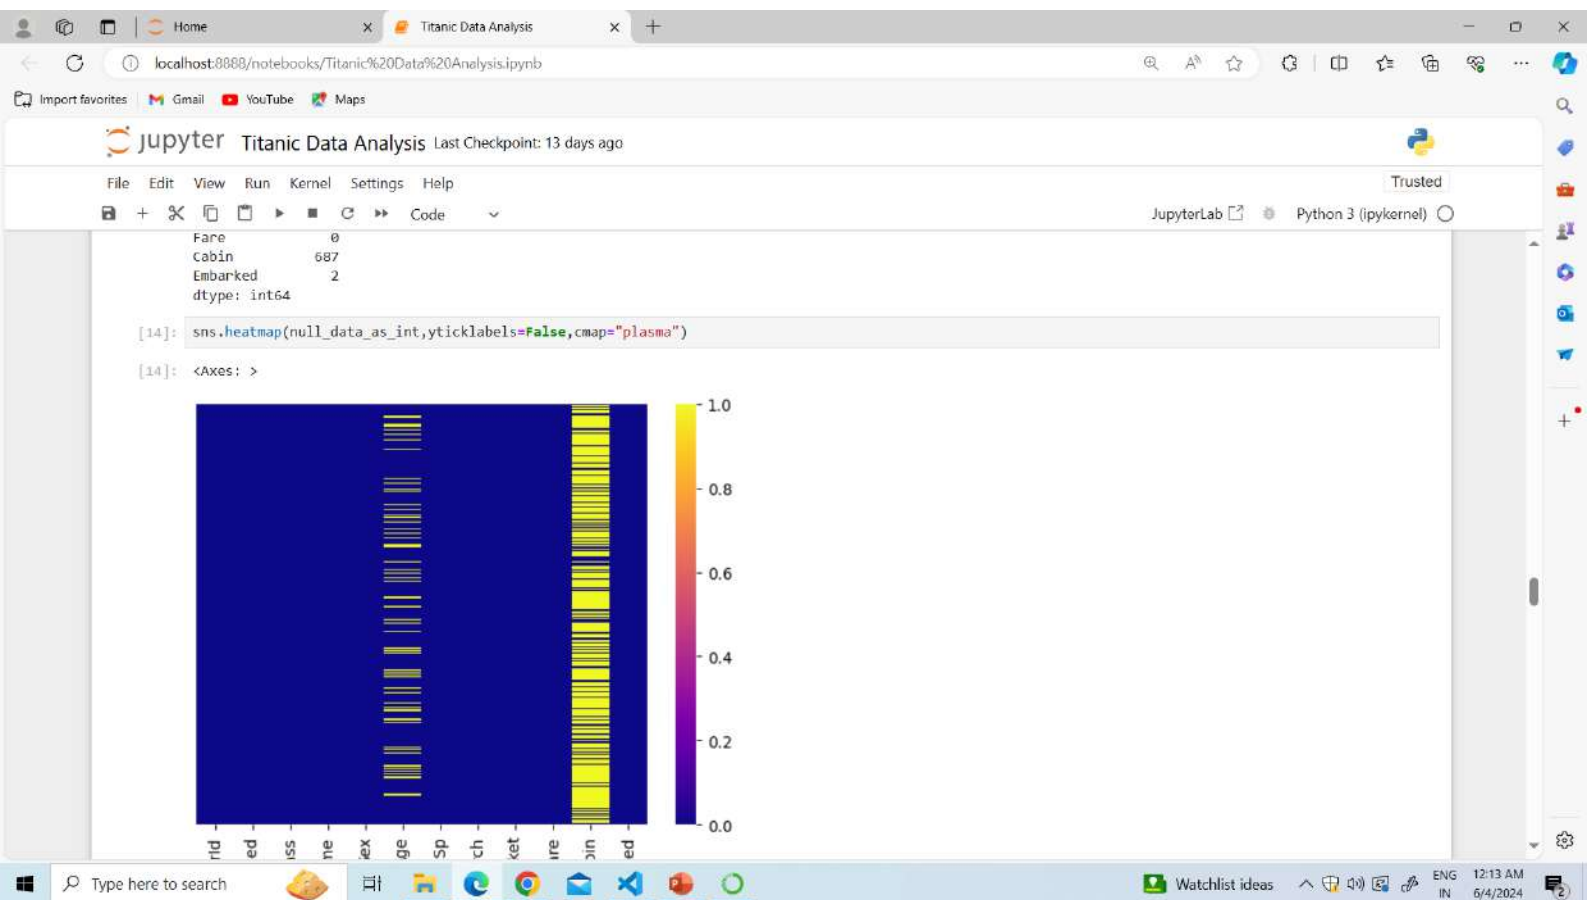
Home
Titanic Data Analysis
localhost:8888/notebooks/Titanic%20Data%20Analysis.ipynb
Import favorites Gmail YouTube Maps
jupyter Titanic Data Analysis Last Checkpoint: 13 days ago
File Edit View Run Kernel Settings Help
Trusted
Code
JupyterLab Python 3 (ipykernel)

Fare 0
Cabin 687
Embarked 2
dtype: int64

[14]: sns.heatmap(null_data_as_int,yticklabels=False,cmap="plasma")

[14]: <Axes: >

1.0
0.8
0.6
0.4
0.2
0.0

rId ed ss ne ex ge Sp ch ket re bin ed

Type here to search
Watchlist ideas
ENG IN
12:13 AM 6/4/2024